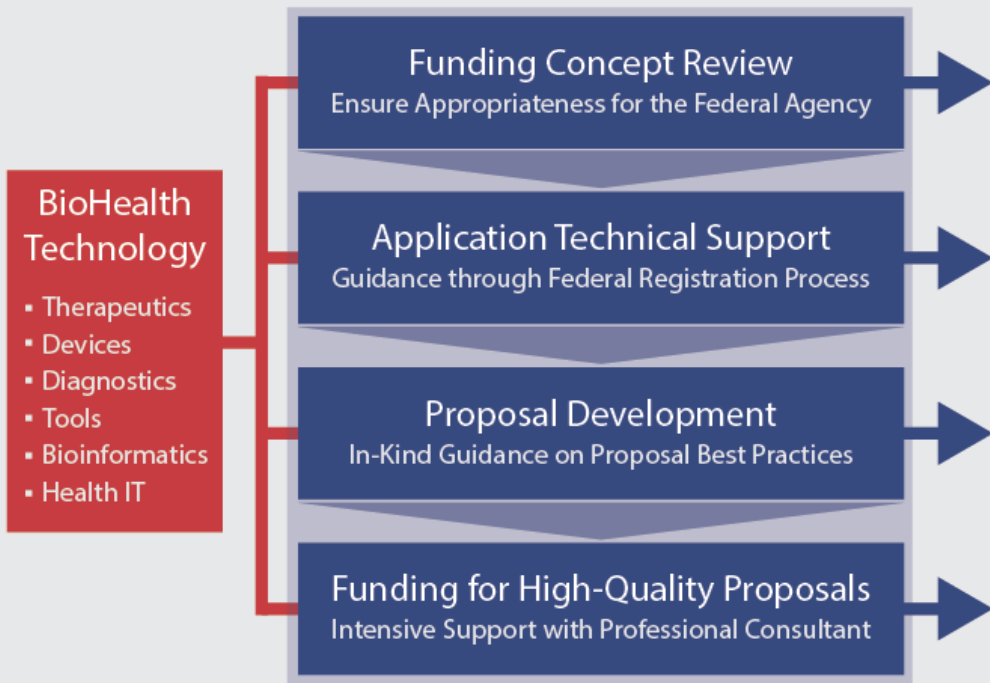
BioHealth Technology

- Therapeutics
- Devices
- Diagnostics
- Tools
- Bioinformatics
- Health IT

Funding Concept Review
Ensure Appropriateness for the Federal Agency

Application Technical Support
Guidance through Federal Registration Process

Proposal Development
In-Kind Guidance on Proposal Best Practices

Funding for High-Quality Proposals
Intensive Support with Professional Consultant